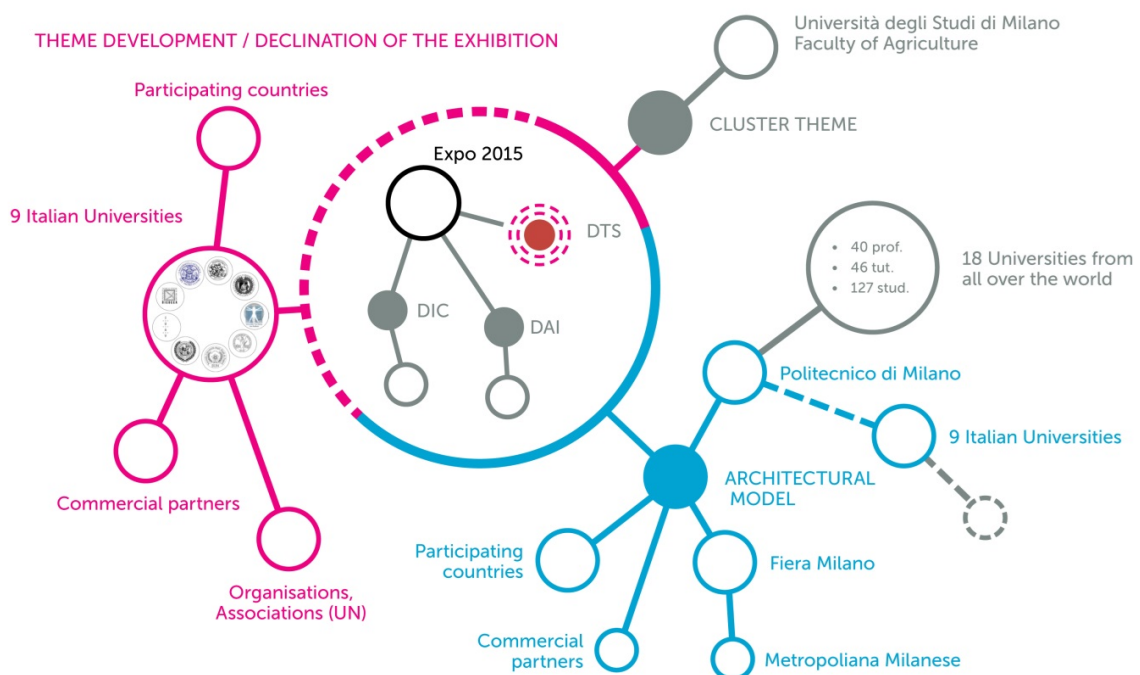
THEME DEVELOPMENT / DECLINATION OF THE EXHIBITION

Participating countries

9 Italian Universities

Commercial partners

Organisations, Associations (UN)

Expo 2015

DTS

DIC

DAI

Università degli Studi di Milano
Faculty of Agriculture

CLUSTER THEME

• 40 prof.
• 46 tut.
• 127 stud.

18 Universities from all over the world

Politecnico di Milano

9 Italian Universities

ARCHITECTURAL MODEL

Participating countries

Fiera Milano

Commercial partners

Metropoliana Milanese